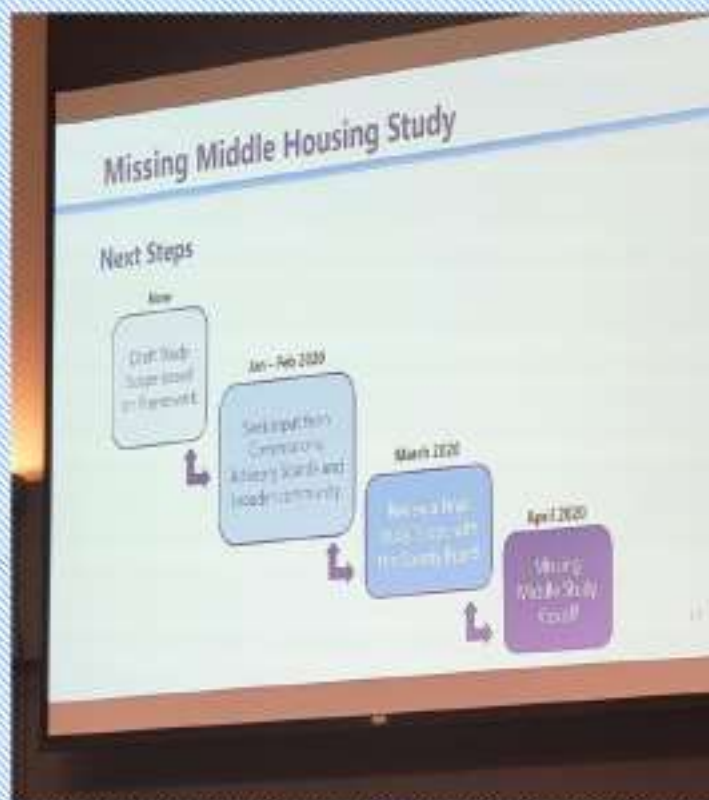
Missing Middle Housing Study

Next Steps

Now

Draft Study Scope based on Framework

Jan – Feb 2020

Seek input from Commissions, Advisory Boards and broader community

March 2020

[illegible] with the County Board

April 2020

Missing Middle Study Kickoff